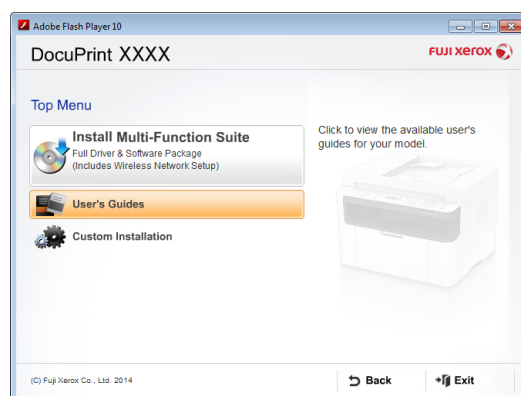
Adobe Flash Player 10

DocuPrint XXXX

FUJI xerox

Top Menu

Install Multi-Function Suite
Full Driver & Software Package
(Includes Wireless Network Setup)

User's Guides

Custom Installation

Click to view the available user's guides for your model.

(C) Fuji Xerox Co., Ltd. 2014

Back

Exit